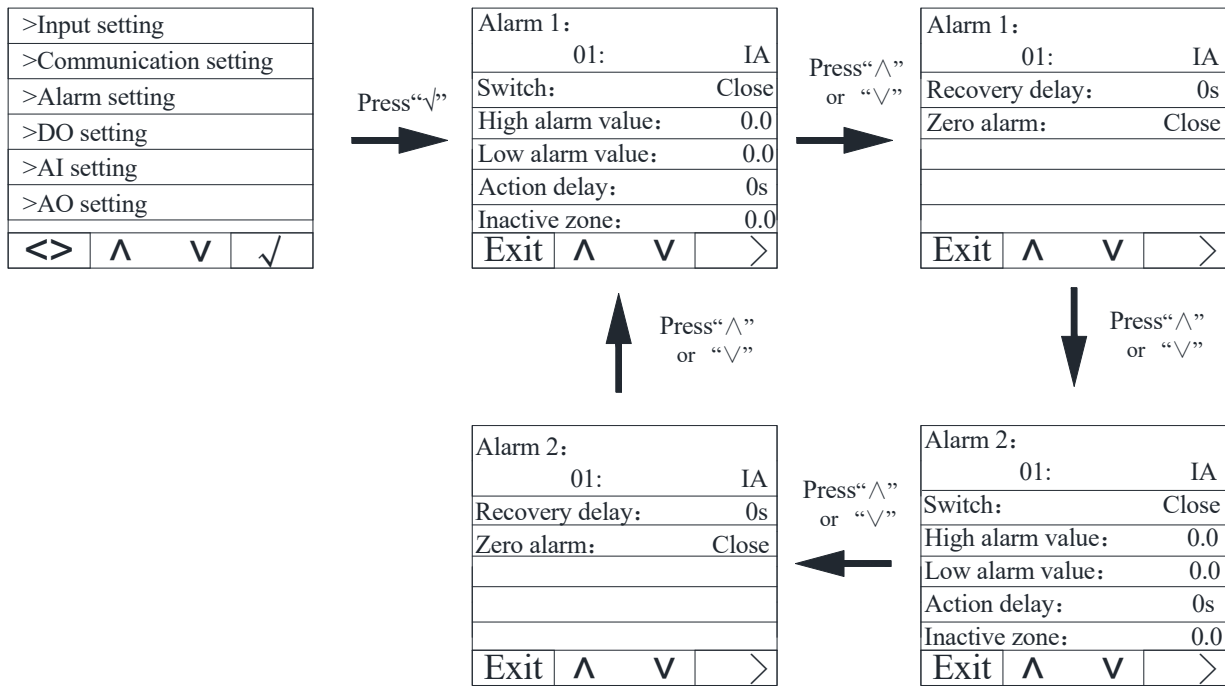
>Input setting
>Communication setting
>Alarm setting
>DO setting
>AI setting
>AO setting
<> ∧ ∨ √

Press“√”

Alarm 1：
01: IA
Switch： Close
High alarm value： 0.0
Low alarm value： 0.0
Action delay： 0s
Inactive zone： 0.0
Exit ∧ ∨ >

Press“∧” or “∨”

Alarm 1：
01: IA
Recovery delay： 0s
Zero alarm： Close
Exit ∧ ∨ >

Press“∧” or “∨”

Press“∧” or “∨”

Alarm 2：
01: IA
Recovery delay： 0s
Zero alarm： Close
Exit ∧ ∨ >

Press“∧” or “∨”

Alarm 2：
01: IA
Switch： Close
High alarm value： 0.0
Low alarm value： 0.0
Action delay： 0s
Inactive zone： 0.0
Exit ∧ ∨ >